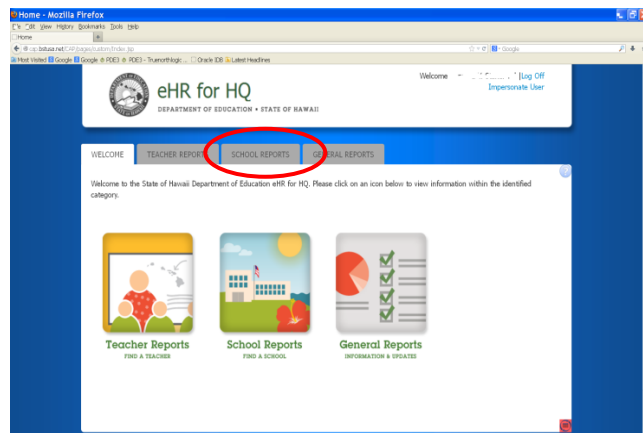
Home - Mozilla Firefox

File Edit View History Bookmarks Tools Help

Home

Google

Most Visited Google Google PDE3 PDE3 - Truenorthlogic ... Oracle IDB Latest Headlines

eHR for HQ

DEPARTMENT OF EDUCATION • STATE OF HAWAII

Welcome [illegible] | Log Off

Impersonate User

WELCOME

TEACHER REPORTS

SCHOOL REPORTS

GENERAL REPORTS

Welcome to the State of Hawaii Department of Education eHR for HQ. Please click on an icon below to view information within the identified category.

Teacher Reports

FIND A TEACHER

School Reports

FIND A SCHOOL

General Reports

INFORMATION & UPDATES